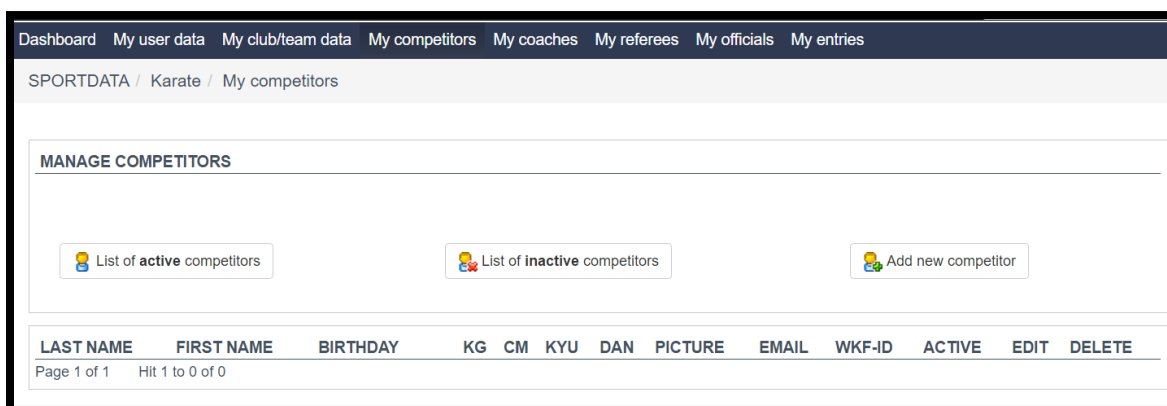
Dashboard My user data My club/team data My competitors My coaches My referees My officials My entries

SPORTDATA / Karate / My competitors

MANAGE COMPETITORS

List of **active** competitors

List of **inactive** competitors

Add new competitor

| LAST NAME | FIRST NAME | BIRTHDAY | KG | CM | KYU | DAN | PICTURE | EMAIL | WKF-ID | ACTIVE | EDIT | DELETE |
|---|---|---|---|---|---|---|---|---|---|---|---|---|

Page 1 of 1 Hit 1 to 0 of 0